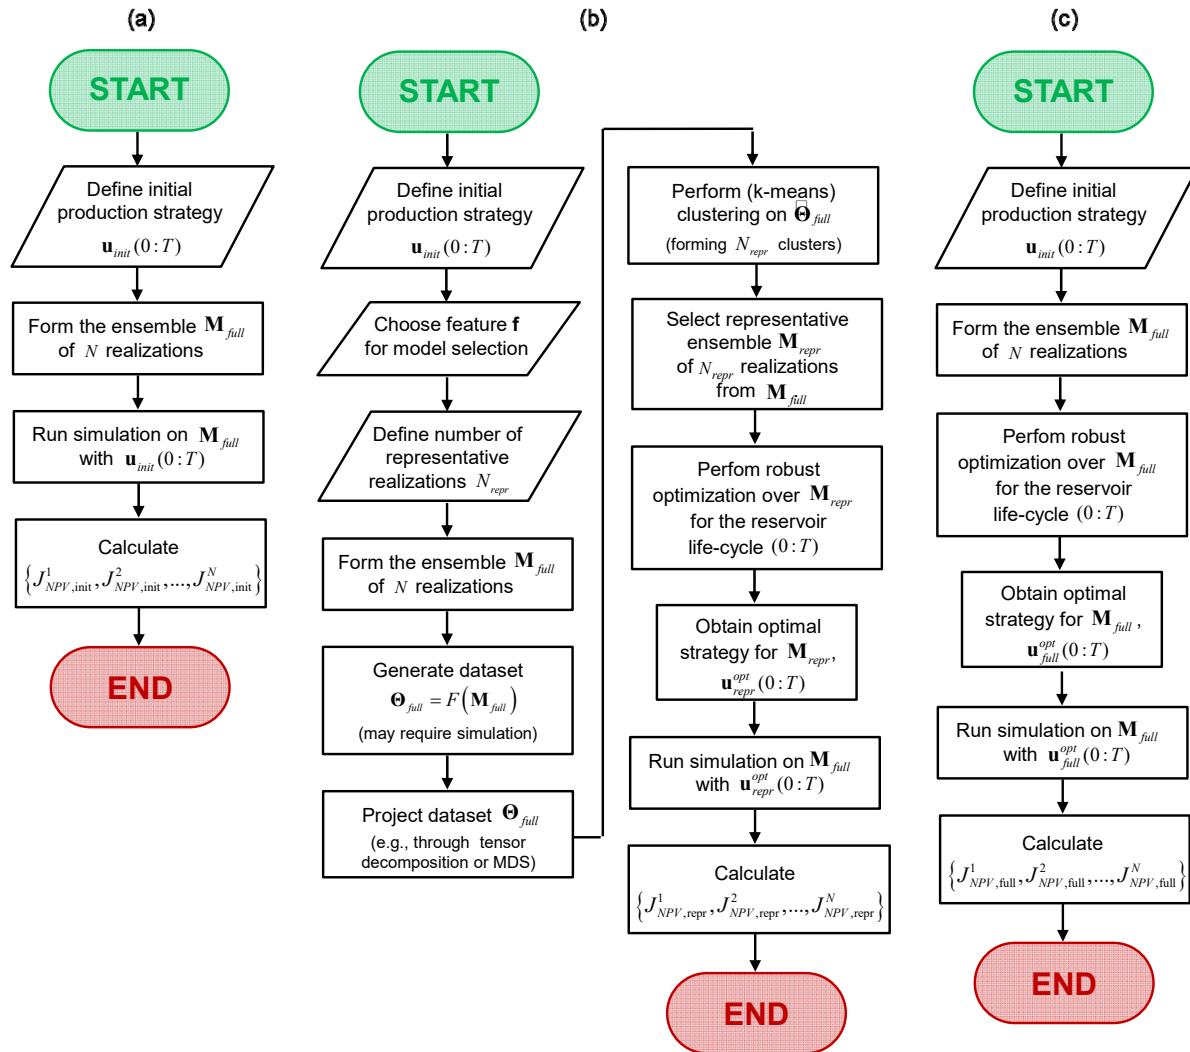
(a)

START

Define initial production strategy $\mathbf{u}_{init}(0:T)$

Form the ensemble $\mathbf{M}_{full}$ of $N$ realizations

Run simulation on $\mathbf{M}_{full}$ with $\mathbf{u}_{init}(0:T)$

Calculate $\left\{J^1_{NPV,\text{init}}, J^2_{NPV,\text{init}}, \ldots, J^N_{NPV,\text{init}}\right\}$

END

(b)

START

Define initial production strategy $\mathbf{u}_{init}(0:T)$

Choose feature **f** for model selection

Define number of representative realizations $N_{repr}$

Form the ensemble $\mathbf{M}_{full}$ of $N$ realizations

Generate dataset $\mathbf{\Theta}_{full} = F\left(\mathbf{M}_{full}\right)$ (may require simulation)

Project dataset $\mathbf{\Theta}_{full}$ (e.g., through tensor decomposition or MDS)

Perform (k-means) clustering on $\tilde{\mathbf{\Theta}}_{full}$ (forming $N_{repr}$ clusters)

Select representative ensemble $\mathbf{M}_{repr}$ of $N_{repr}$ realizations from $\mathbf{M}_{full}$

Perfom robust optimization over $\mathbf{M}_{repr}$ for the reservoir life-cycle $(0:T)$

Obtain optimal strategy for $\mathbf{M}_{repr}$, $\mathbf{u}^{opt}_{repr}(0:T)$

Run simulation on $\mathbf{M}_{full}$ with $\mathbf{u}^{opt}_{repr}(0:T)$

Calculate $\left\{J^1_{NPV,\text{repr}}, J^2_{NPV,\text{repr}}, \ldots, J^N_{NPV,\text{repr}}\right\}$

END

(c)

START

Define initial production strategy $\mathbf{u}_{init}(0:T)$

Form the ensemble $\mathbf{M}_{full}$ of $N$ realizations

Perfom robust optimization over $\mathbf{M}_{full}$ for the reservoir life-cycle $(0:T)$

Obtain optimal strategy for $\mathbf{M}_{full}$, $\mathbf{u}^{opt}_{full}(0:T)$

Run simulation on $\mathbf{M}_{full}$ with $\mathbf{u}^{opt}_{full}(0:T)$

Calculate $\left\{J^1_{NPV,\text{full}}, J^2_{NPV,\text{full}}, \ldots, J^N_{NPV,\text{full}}\right\}$

END